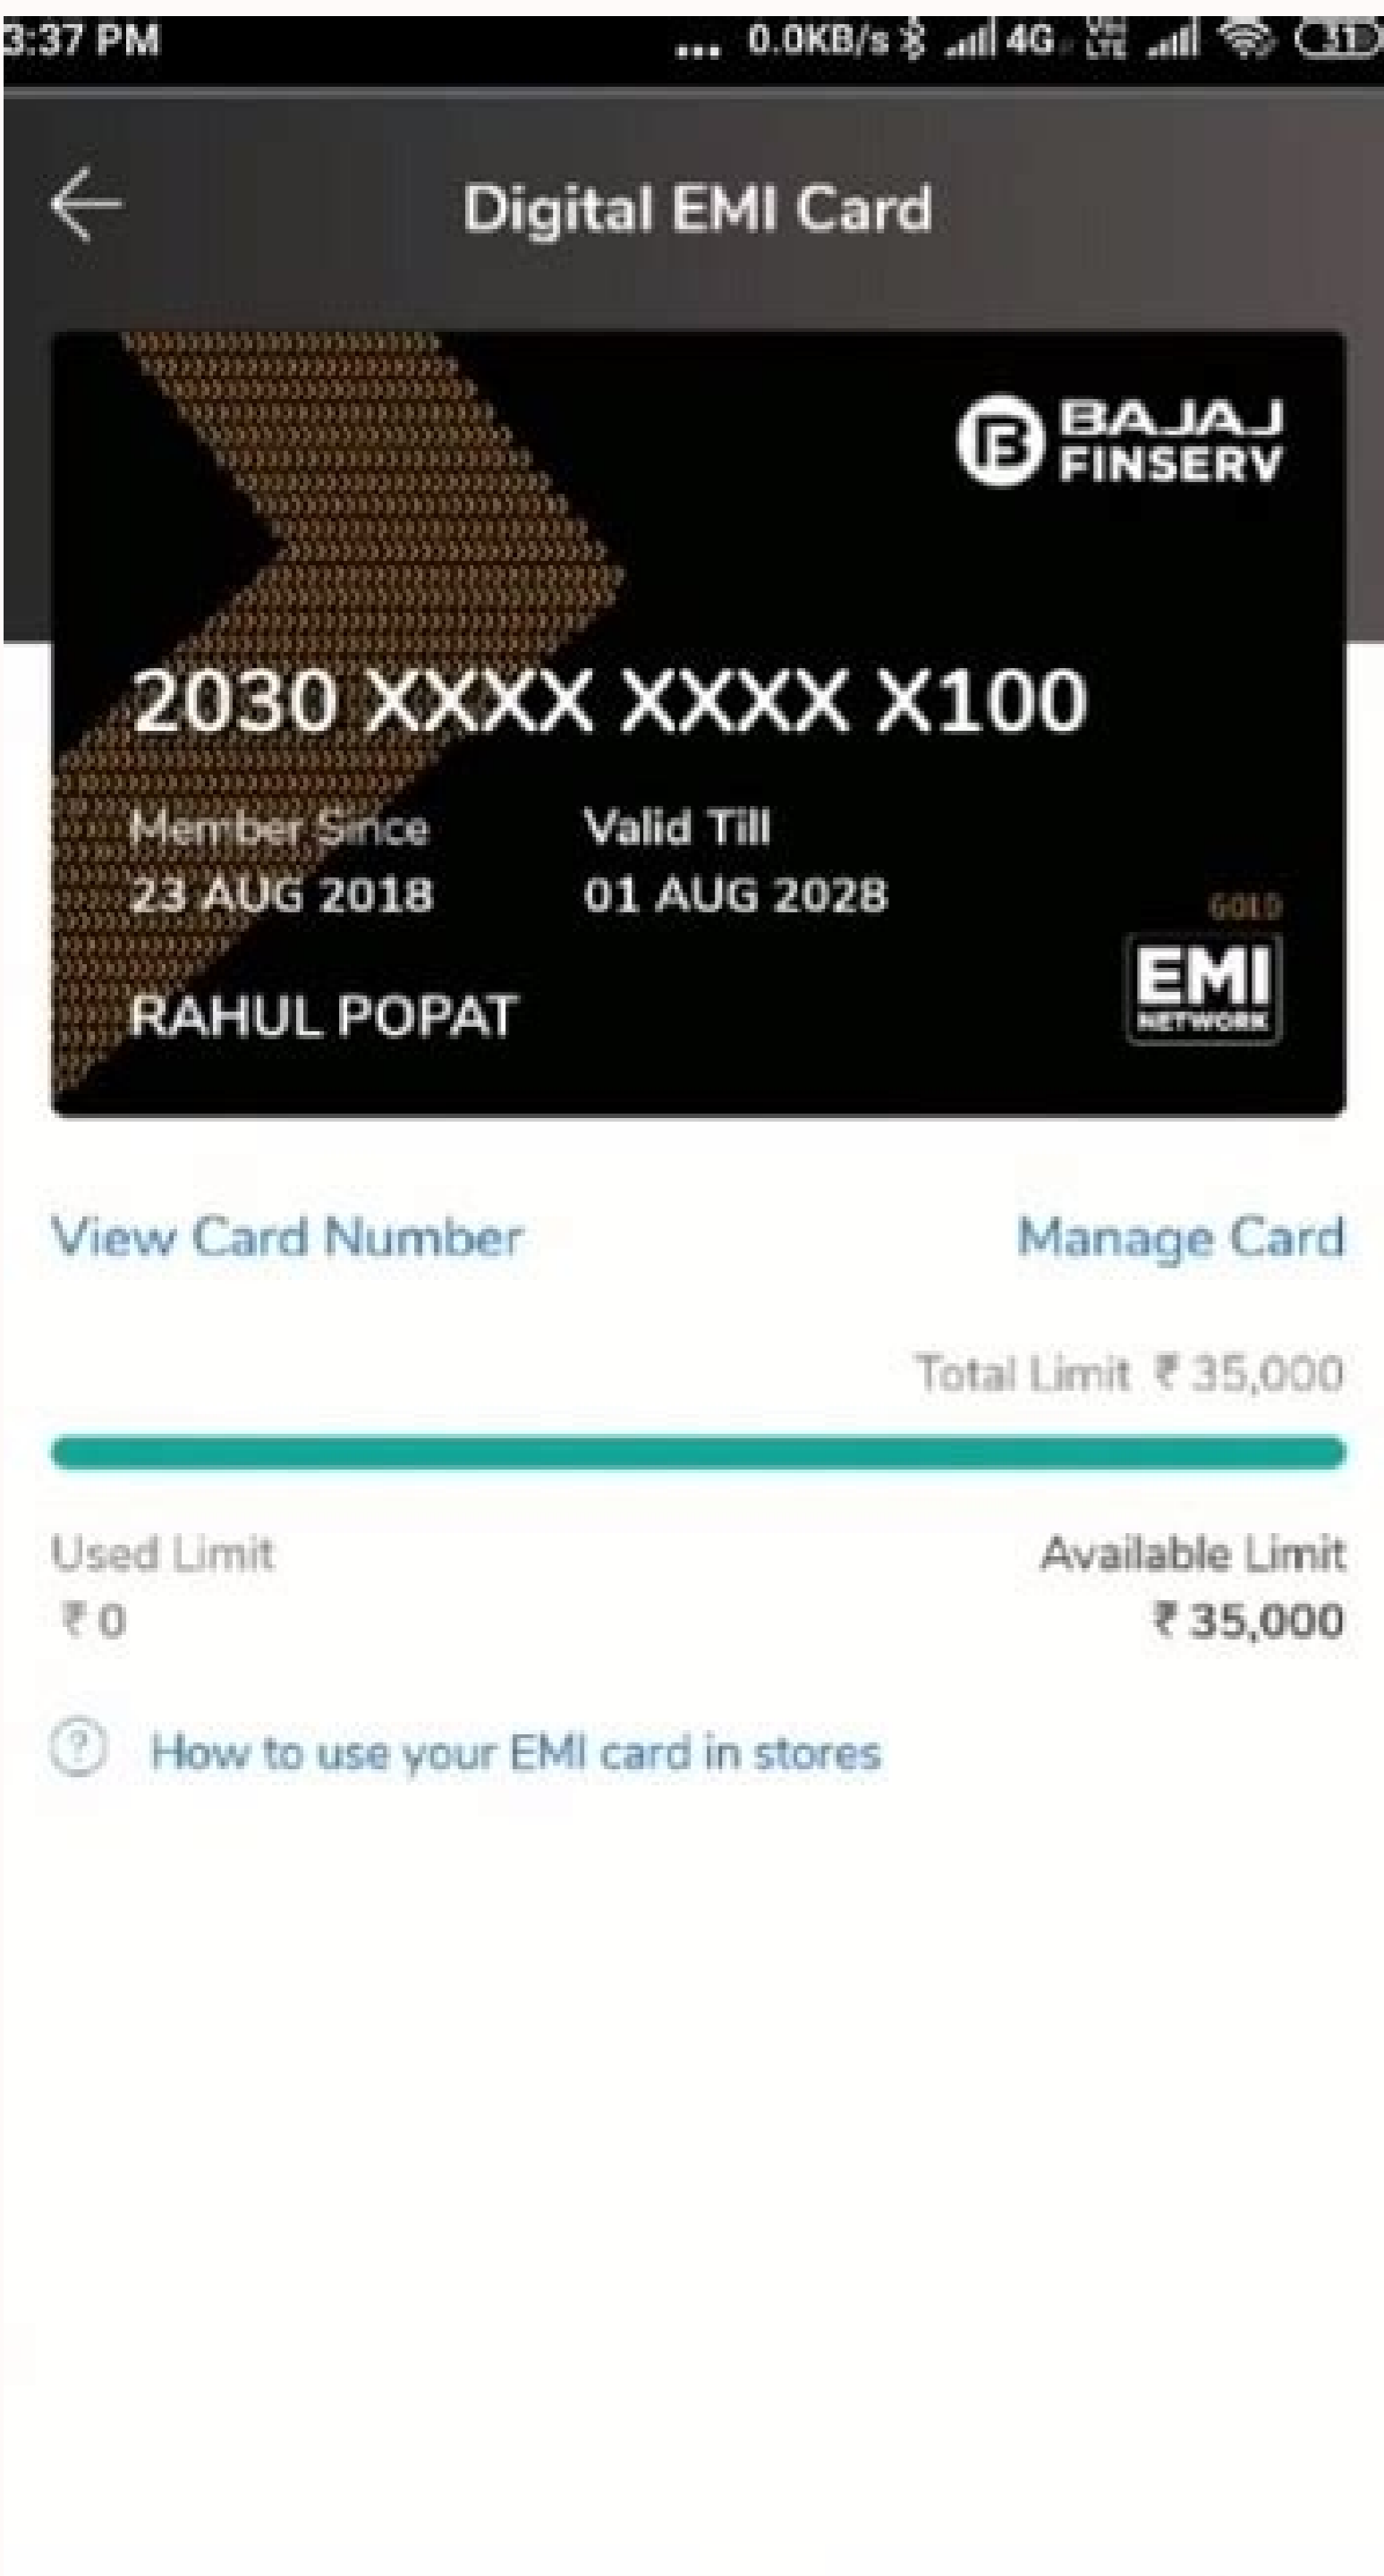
3:37 PM ... 0.0KB/s 4G 31

Digital EMI Card

BAJAJ FINSERV

2030 XXXX XXXX X100

Member Since
23 AUG 2018

Valid Till
01 AUG 2028

GOLD

EMI NETWORK

RAHUL POPAT

View Card Number

Manage Card

Total Limit ₹ 35,000

Used Limit
₹ 0

Available Limit
₹ 35,000

How to use your EMI card in stores